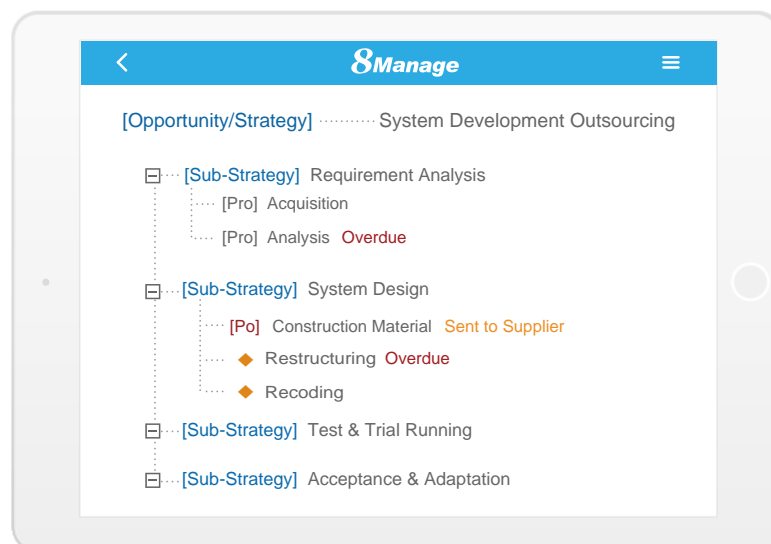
<

8Manage

≡

[Opportunity/Strategy] System Development Outsourcing

[Sub-Strategy] Requirement Analysis

[Pro] Acquisition

[Pro] Analysis Overdue

[Sub-Strategy] System Design

[Po] Construction Material Sent to Supplier

Restructuring Overdue

Recoding

[Sub-Strategy] Test & Trial Running

[Sub-Strategy] Acceptance & Adaptation